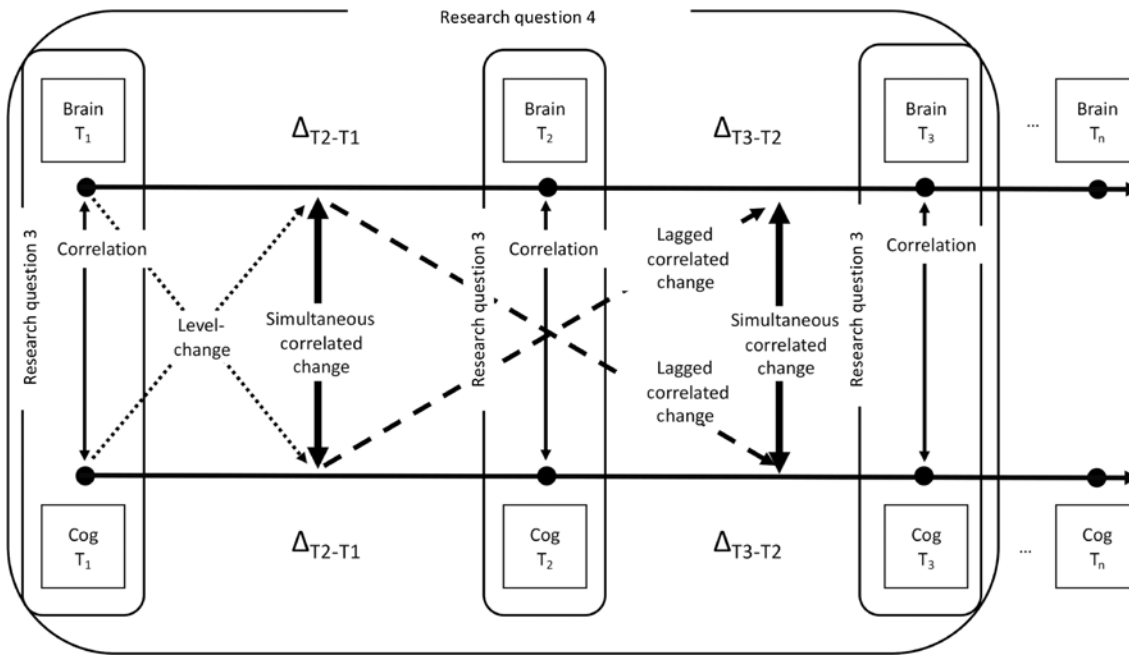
Research question 4

Brain $T_1$

$\Delta_{T2-T1}$

Brain $T_2$

$\Delta_{T3-T2}$

Brain $T_3$

...

Brain $T_n$

Research question 3

Correlation

Level-change

Simultaneous correlated change

Research question 3

Correlation

Lagged correlated change

Simultaneous correlated change

Lagged correlated change

Research question 3

Correlation

Cog $T_1$

$\Delta_{T2-T1}$

Cog $T_2$

$\Delta_{T3-T2}$

Cog $T_3$

...

Cog $T_n$